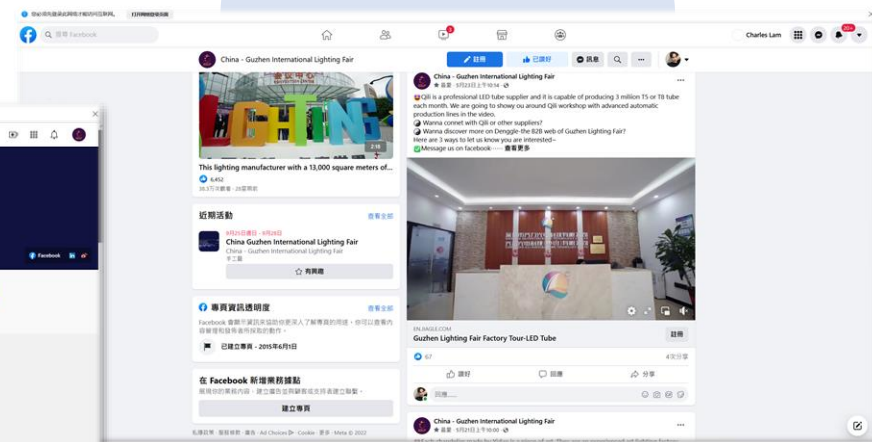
搜尋 Facebook

Charles Lam

China - Guzhen International Lighting Fair

註冊

已讚好

訊息

This lighting manufacturer with a 13,000 square meters of...

6,452

2:18

近期活動

查看全部

China Guzhen International Lighting Fair

China - Guzhen International Lighting Fair

有興趣

專頁資訊透明度

查看全部

已建立專頁 - 2015年6月1日

在 Facebook 新增業務據點

建立專頁

China - Guzhen International Lighting Fair

Qili is a professional LED tube supplier and it is capable of producing 3 million T5 or T8 tube each month. We are going to show ou around Qili workshop with advanced automatic production lines in the video.

Wanna connet with Qili or other suppliers?

Wanna discover more on Denggle-the B2B web of Guzhen Lighting Fair?

Here are 3 ways to let us know you are interested~

Message us on facebook...... 查看更多

EN.BAGLE.COM

Guzhen Lighting Fair Factory Tour-LED Tube

註冊

67

讚好

回應

分享

China - Guzhen International Lighting Fair

Facebook

Ad Choices

Cookie

Meta © 2022